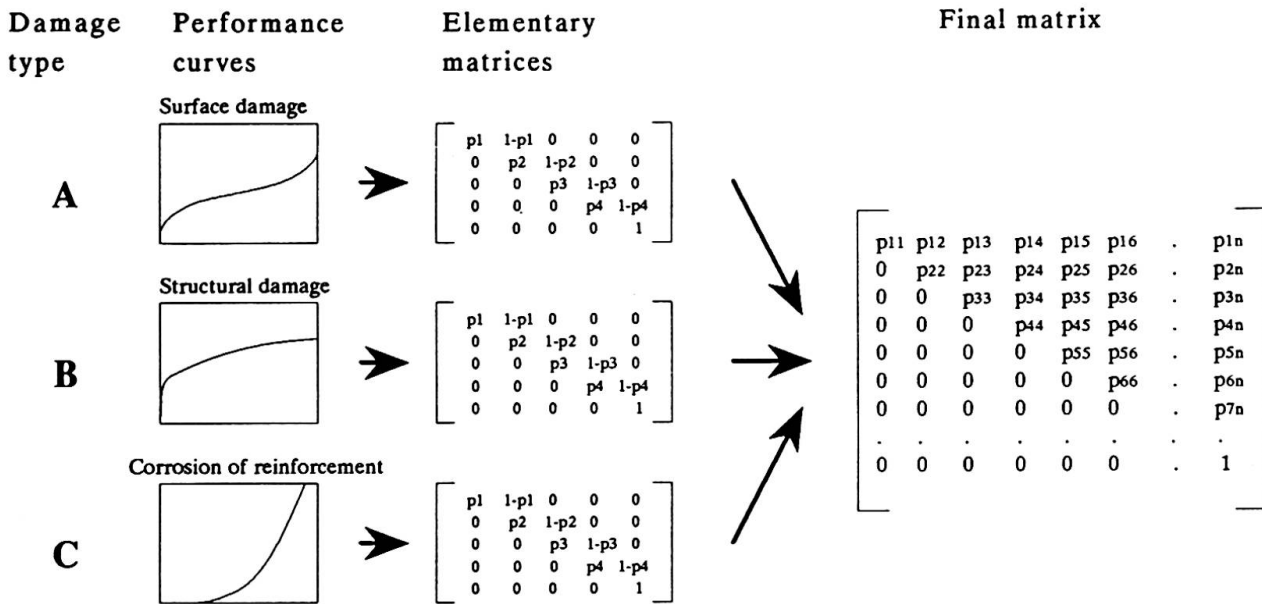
Damage type

Performance curves

Elementary matrices

Final matrix

A

Surface damage

$\begin{bmatrix} p1 & 1-p1 & 0 & 0 & 0 \\ 0 & p2 & 1-p2 & 0 & 0 \\ 0 & 0 & p3 & 1-p3 & 0 \\ 0 & 0 & 0 & p4 & 1-p4 \\ 0 & 0 & 0 & 0 & 1 \end{bmatrix}$

B

Structural damage

$\begin{bmatrix} p1 & 1-p1 & 0 & 0 & 0 \\ 0 & p2 & 1-p2 & 0 & 0 \\ 0 & 0 & p3 & 1-p3 & 0 \\ 0 & 0 & 0 & p4 & 1-p4 \\ 0 & 0 & 0 & 0 & 1 \end{bmatrix}$

C

Corrosion of reinforcement

$\begin{bmatrix} p1 & 1-p1 & 0 & 0 & 0 \\ 0 & p2 & 1-p2 & 0 & 0 \\ 0 & 0 & p3 & 1-p3 & 0 \\ 0 & 0 & 0 & p4 & 1-p4 \\ 0 & 0 & 0 & 0 & 1 \end{bmatrix}$

$\begin{bmatrix} p11 & p12 & p13 & p14 & p15 & p16 & . & p1n \\ 0 & p22 & p23 & p24 & p25 & p26 & . & p2n \\ 0 & 0 & p33 & p34 & p35 & p36 & . & p3n \\ 0 & 0 & 0 & p44 & p45 & p46 & . & p4n \\ 0 & 0 & 0 & 0 & p55 & p56 & . & p5n \\ 0 & 0 & 0 & 0 & 0 & p66 & . & p6n \\ 0 & 0 & 0 & 0 & 0 & 0 & . & p7n \\ . & . & . & . & . & . & . & . \\ 0 & 0 & 0 & 0 & 0 & 0 & . & 1 \end{bmatrix}$